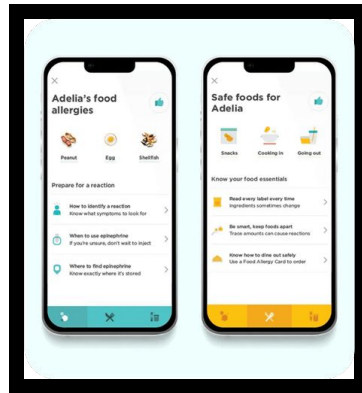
×

Adelia's food allergies

Peanut

Egg

Shellfish

Prepare for a reaction

How to identify a reaction
Know what symptoms to look for

When to use epinephrine
If you're unsure, don't wait to inject

Where to find epinephrine
Know exactly where it's stored

×

Safe foods for Adelia

Snacks

Cooking in

Going out

Know your food essentials

Read every label every time
Ingredients sometimes change

Be smart, keep foods apart
Trace amounts can cause reactions

Know how to dine out safely
Use a Food Allergy Card to order